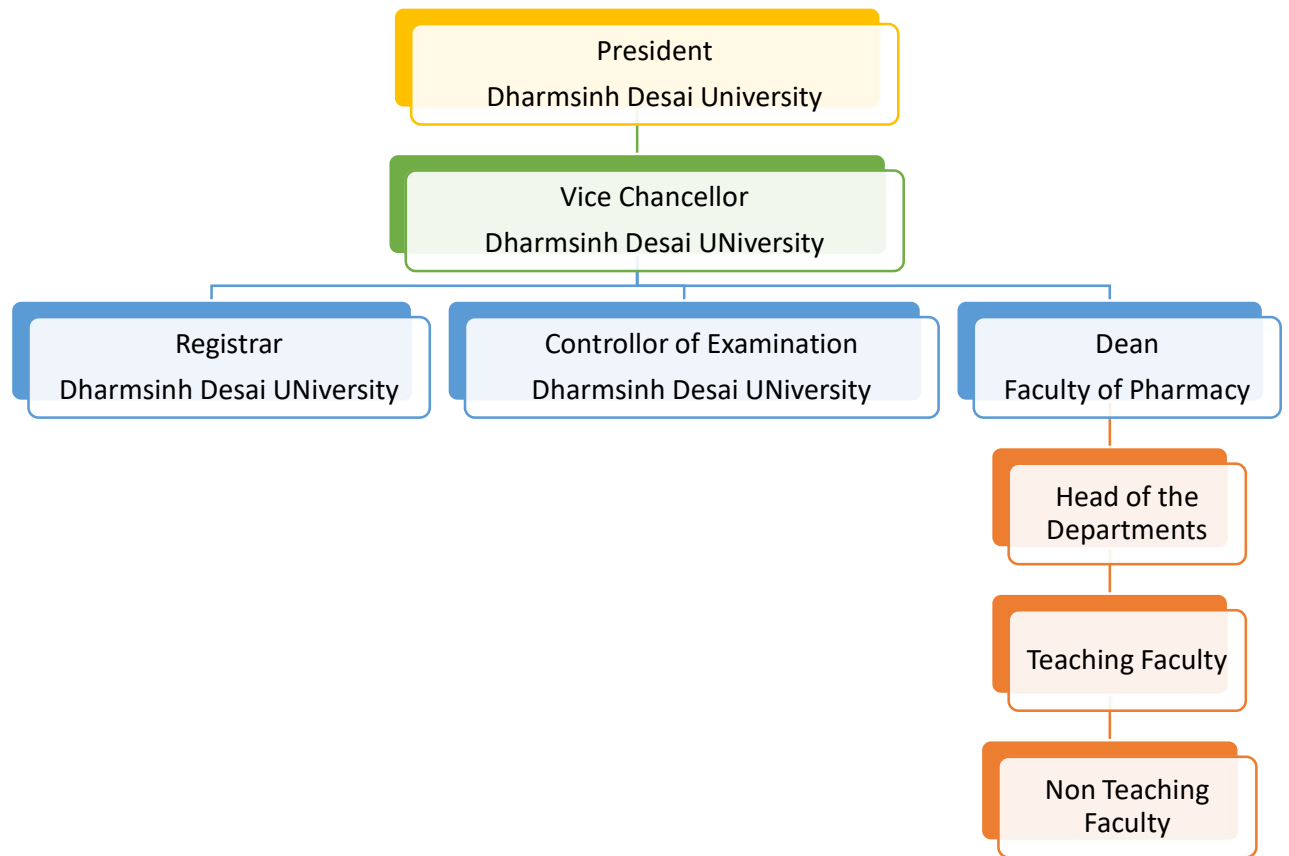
President
Dharmsinh Desai University

Vice Chancellor
Dharmsinh Desai UNiversity

Registrar
Dharmsinh Desai UNiversity

Controllor of Examination
Dharmsinh Desai UNiversity

Dean
Faculty of Pharmacy

Head of the Departments

Teaching Faculty

Non Teaching Faculty